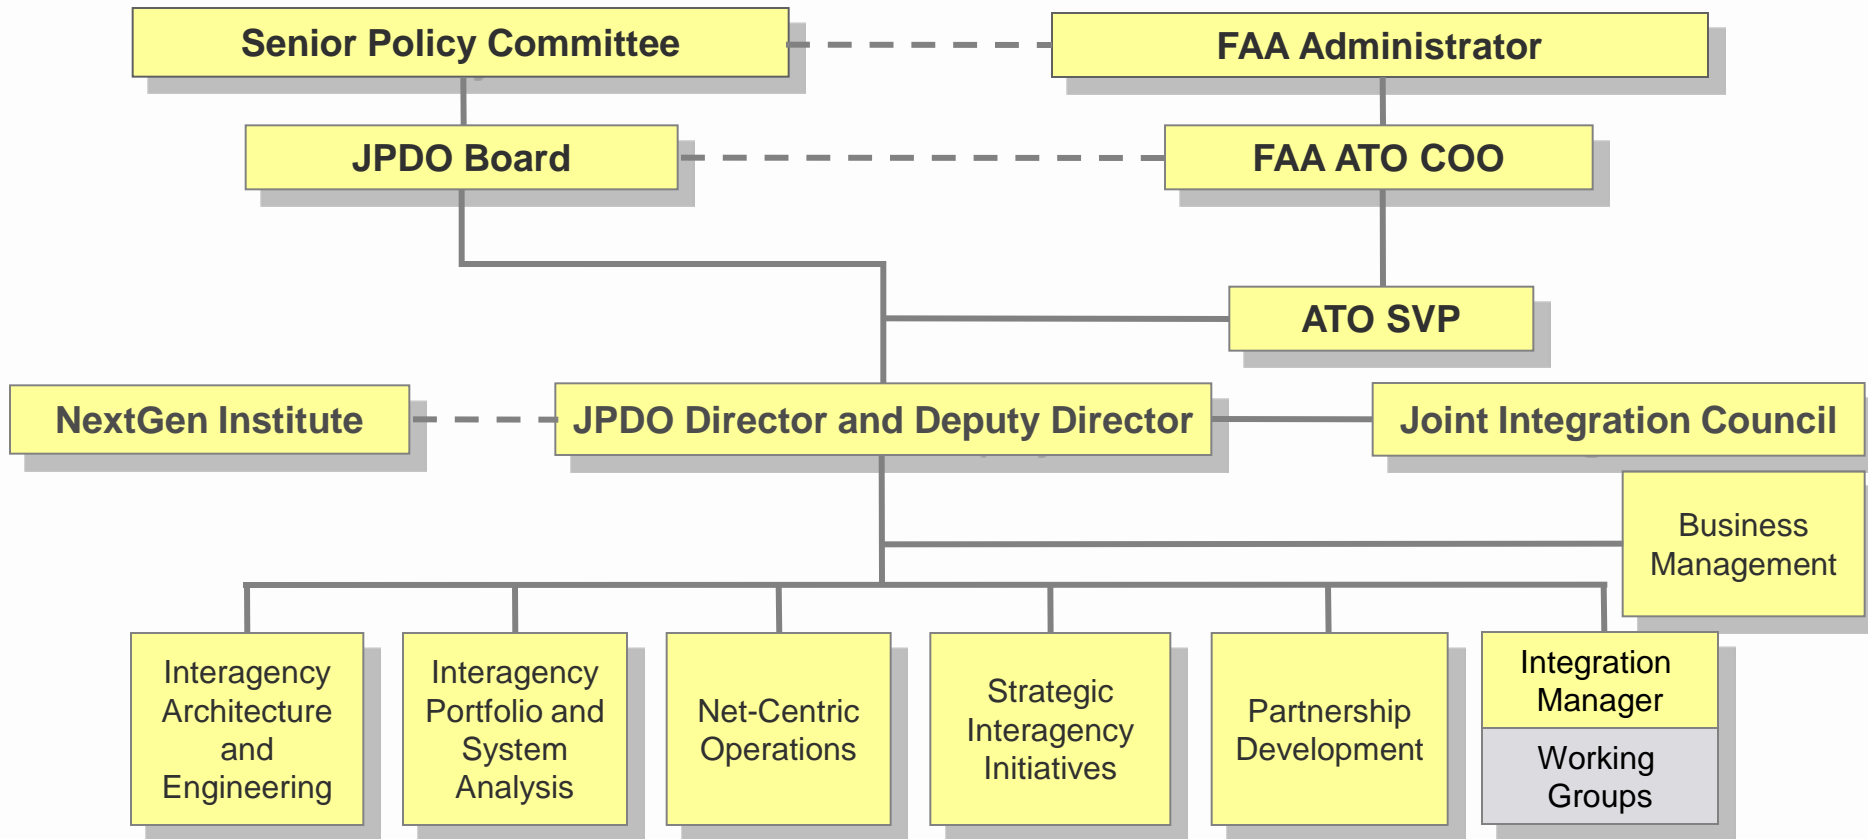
Senior Policy Committee

FAA Administrator

JPDO Board

FAA ATO COO

ATO SVP

NextGen Institute

JPDO Director and Deputy Director

Joint Integration Council

Business Management

Interagency Architecture and Engineering

Interagency Portfolio and System Analysis

Net-Centric Operations

Strategic Interagency Initiatives

Partnership Development

Integration Manager

Working Groups